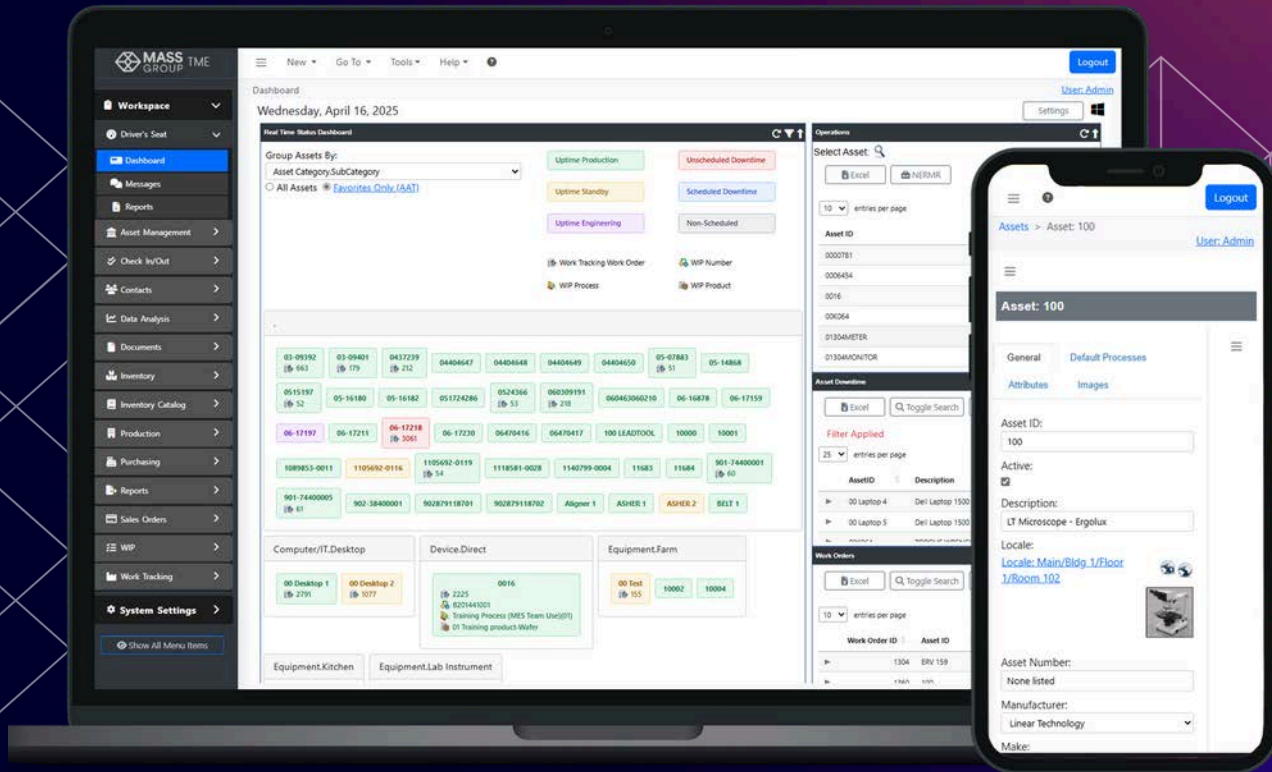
MASS GROUP TME

Workspace
Driver's Seat
Dashboard
Messages
Reports
Asset Management
Check In/Out
Contacts
Data Analysis
Documents
Inventory
Inventory Catalog
Production
Purchasing
Reports
Sales Orders
WIP
Work Tracking
System Settings
Show All Menu Items

New ▾ Go To ▾ Tools ▾ Help ▾
Logout
Dashboard
User: Admin
Wednesday, April 16, 2025
Settings

Real Time Status Dashboard
Group Assets By:
Asset Category.SubCategory
All Assets Favorites Only (AAT)
Uptime Production
Unscheduled Downtime
Uptime Standby
Scheduled Downtime
Uptime Engineering
Non-Scheduled
Work Tracking Work Order
WIP Number
WIP Process
WIP Product

03-09392 663
03-09401 179
0437239 212
04404647
04404648
04404649
04404650
05-07883 51
05-14868
0515197 52
05-16180
05-16182
051724286
0524366 53
060309191 218
060463060210
06-16878
06-17159
06-17197
06-17211
06-17218 3061
06-17230
06470416
06470417
100 LEADTOOL
10000
10001
1089853-0011
1105692-0116
1105692-0119 54
1118581-0028
1140799-0004
11683
11684
901-74400001 60
901-74400005 61
902-38400001
902879118701
902879118702
Aligner 1
ASHER 1
ASHER 2
BELT 1

Computer/IT.Desktop
00 Desktop 1 2791
00 Desktop 2 1077
Device.Direct
0016
2225
8201441001
Training Process (MES Team Use)(01)
01 Training product-Wafer
Equipment.Farm
00 Test 155
10002
10004
Equipment.Kitchen
Equipment.Lab Instrument

Operations
Select Asset:
Excel
NERMR
10 entries per page
Asset ID
0000781
0006454
0016
00K064
01304METER
01304MONITOR

Asset Downtime
Excel
Toggle Search
Filter Applied
25 entries per page
AssetID
Description
00 Laptop 4
Dell Laptop 1500
00 Laptop 5
Dell Laptop 1500

Work Orders
Excel
Toggle Search
10 entries per page
Work Order ID
Asset ID
1304
ERV 159

Logout
Assets > Asset: 100
User: Admin
Asset: 100
General
Default Processes
Attributes
Images
Asset ID:
100
Active:
Description:
LT Microscope - Ergolux
Locale:
Locale: Main/Bldg 1/Floor 1/Room 102
Asset Number:
None listed
Manufacturer:
Linear Technology
Make: